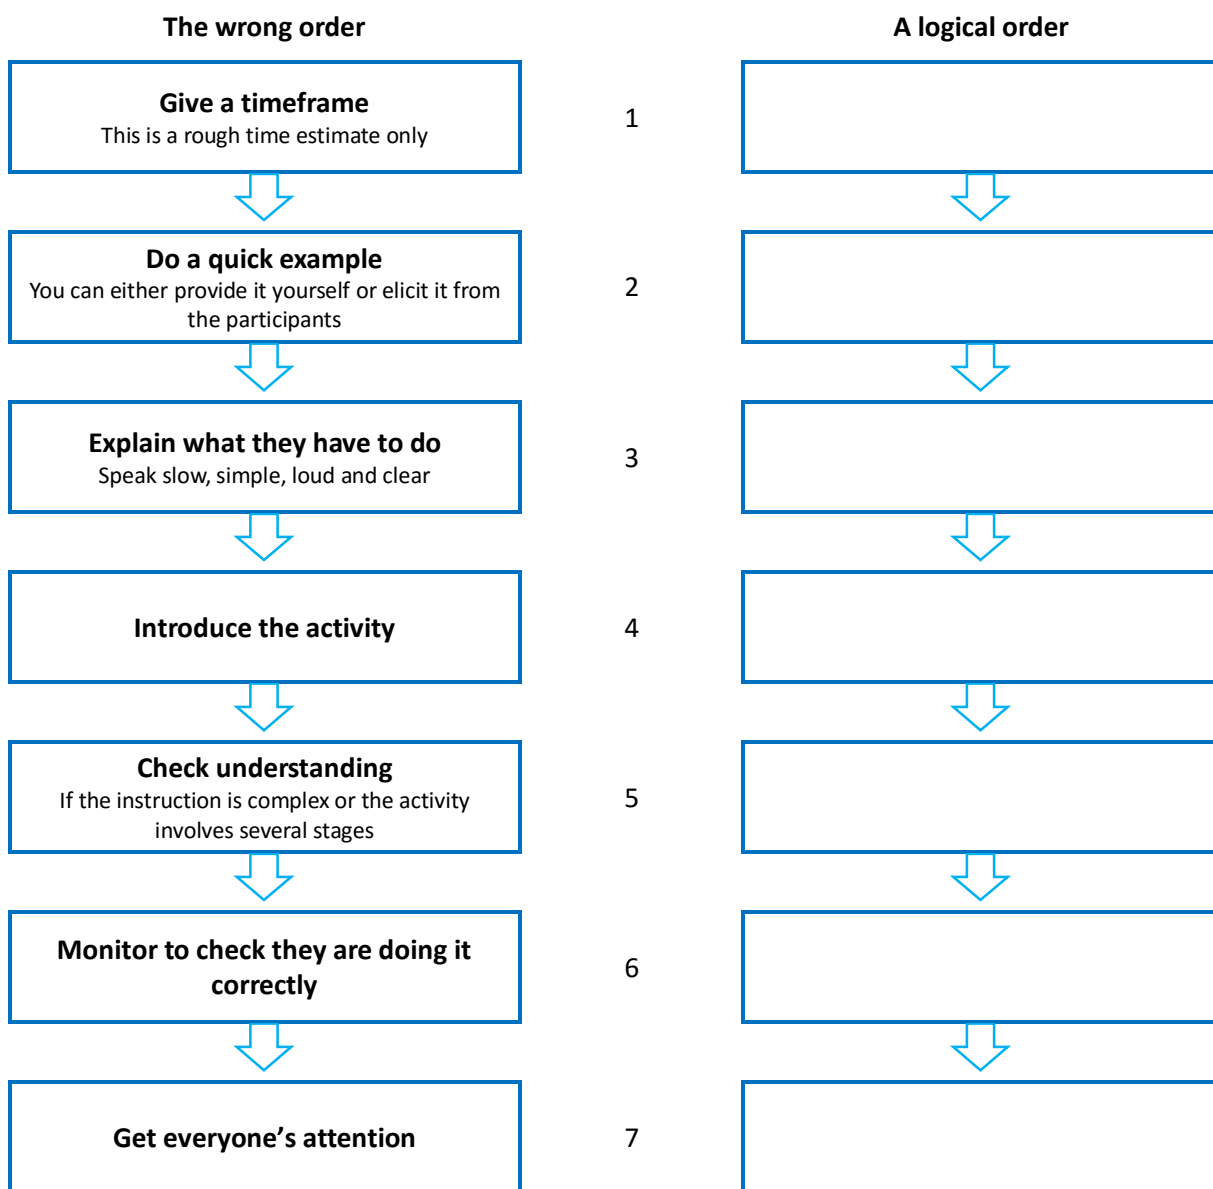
The wrong order

A logical order

Give a timeframe
This is a rough time estimate only

1

Do a quick example
You can either provide it yourself or elicit it from the participants

2

Explain what they have to do
Speak slow, simple, loud and clear

3

Introduce the activity

4

Check understanding
If the instruction is complex or the activity involves several stages

5

Monitor to check they are doing it correctly

6

Get everyone's attention

7